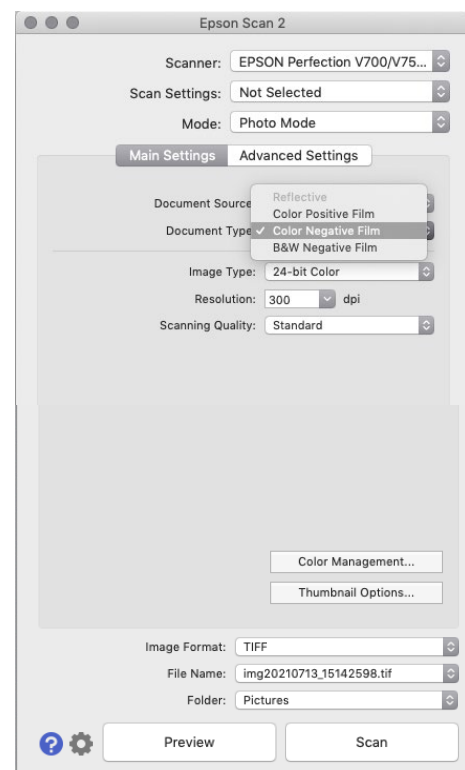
Epson Scan 2

Scanner: EPSON Perfection V700/V75...

Scan Settings: Not Selected

Mode: Photo Mode

Main Settings | Advanced Settings

Document Source

Document Type

Reflective
Color Positive Film
✓ Color Negative Film
B&W Negative Film

Image Type: 24-bit Color

Resolution: 300 dpi

Scanning Quality: Standard

Color Management...

Thumbnail Options...

Image Format: TIFF

File Name: img20210713_15142598.tif

Folder: Pictures

Preview

Scan